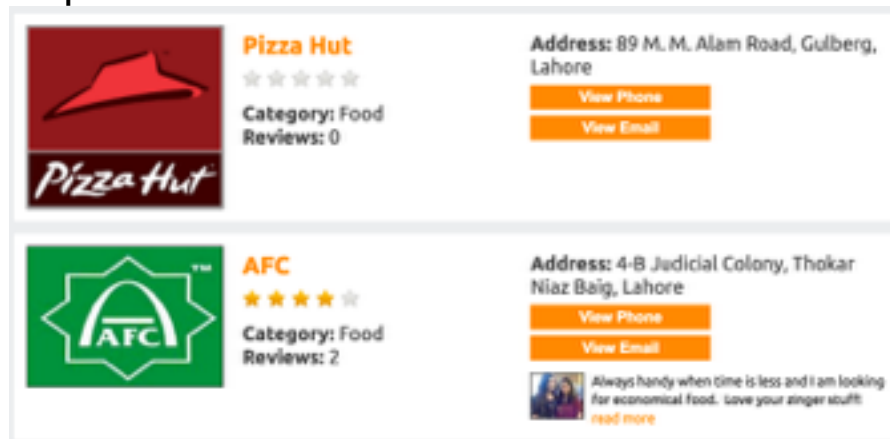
Pizza Hut

Pizza Hut

Category: Food
Reviews: 0

Address: 89 M. M. Alam Road, Gulberg, Lahore

View Phone

View Email

AFC ™

AFC

Category: Food
Reviews: 2

Address: 4-B Judicial Colony, Thokar Niaz Baig, Lahore

View Phone

View Email

Always handy when time is less and I am looking for economical food. Love your zinger stuff!
read more